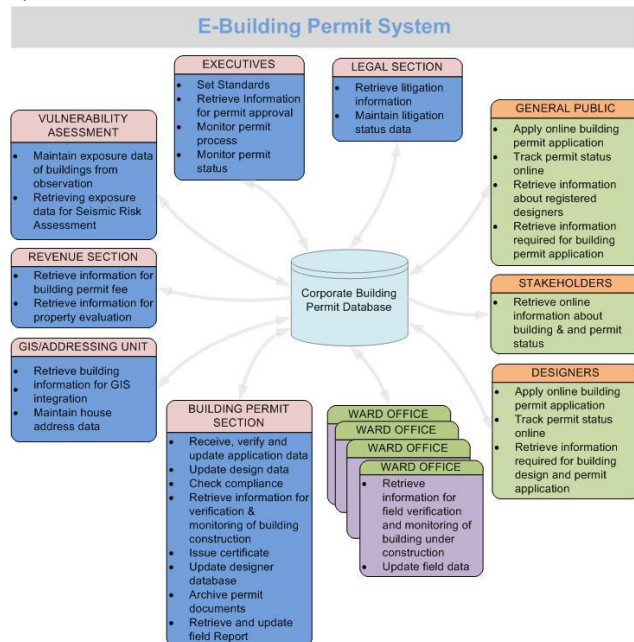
E-Building Permit System

EXECUTIVES
- Set Standards
- Retrieve Information for permit approval
- Monitor permit process
- Monitor permit status

LEGAL SECTION
- Retrieve litigation information
- Maintain litigation status data

VULNERABILITY ASESSMENT
- Maintain exposure data of buildings from observation
- Retrieving exposure data for Seismic Risk Assessment

GENERAL PUBLIC
- Apply online building permit application
- Track permit status online
- Retrieve information about registered designers
- Retrieve information required for building permit application

REVENUE SECTION
- Retrieve information for building permit fee
- Retrieve information for property evaluation

Corporate Building Permit Database

STAKEHOLDERS
- Retrieve online information about building & and permit status

GIS/ADDRESSING UNIT
- Retrieve building information for GIS integration
- Maintain house address data

DESIGNERS
- Apply online building permit application
- Track permit status online
- Retrieve information required for building design and permit application

BUILDING PERMIT SECTION
- Receive, verify and update application data
- Update design data
- Check compliance
- Retrieve information for verification & monitoring of building construction
- Issue certificate
- Update designer database
- Archive permit documents
- Retrieve and update field Report

WARD OFFICE
WARD OFFICE
WARD OFFICE
WARD OFFICE
- Retrieve information for field verification and monitoring of building under construction
- Update field data